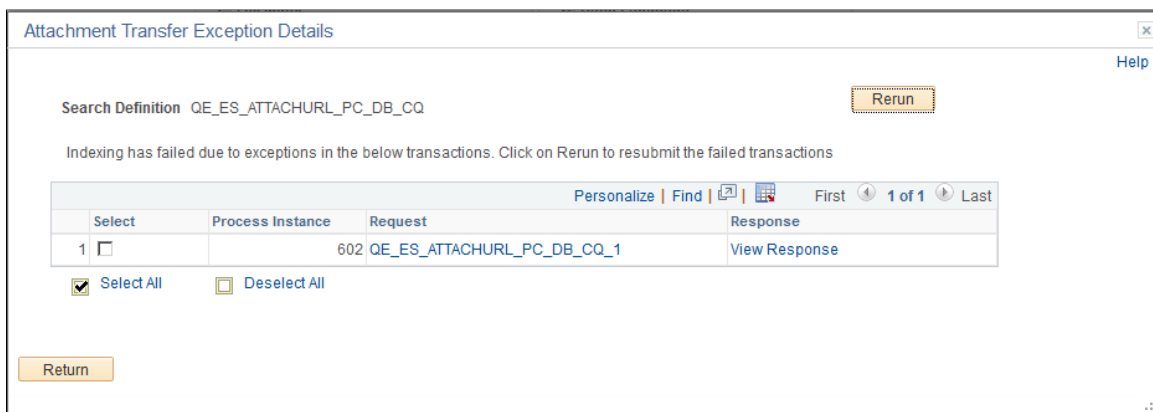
Attachment Transfer Exception Details

Help

Search Definition QE_ES_ATTACHURL_PC_DB_CQ

Rerun

Indexing has failed due to exceptions in the below transactions. Click on Rerun to resubmit the failed transactions

Personalize | Find | | First 1 of 1 Last

| | Select | Process Instance | Request | Response |
|---|---|---|---|---|
| 1 | | 602 | QE_ES_ATTACHURL_PC_DB_CQ_1 | View Response |

Select All Deselect All

Return